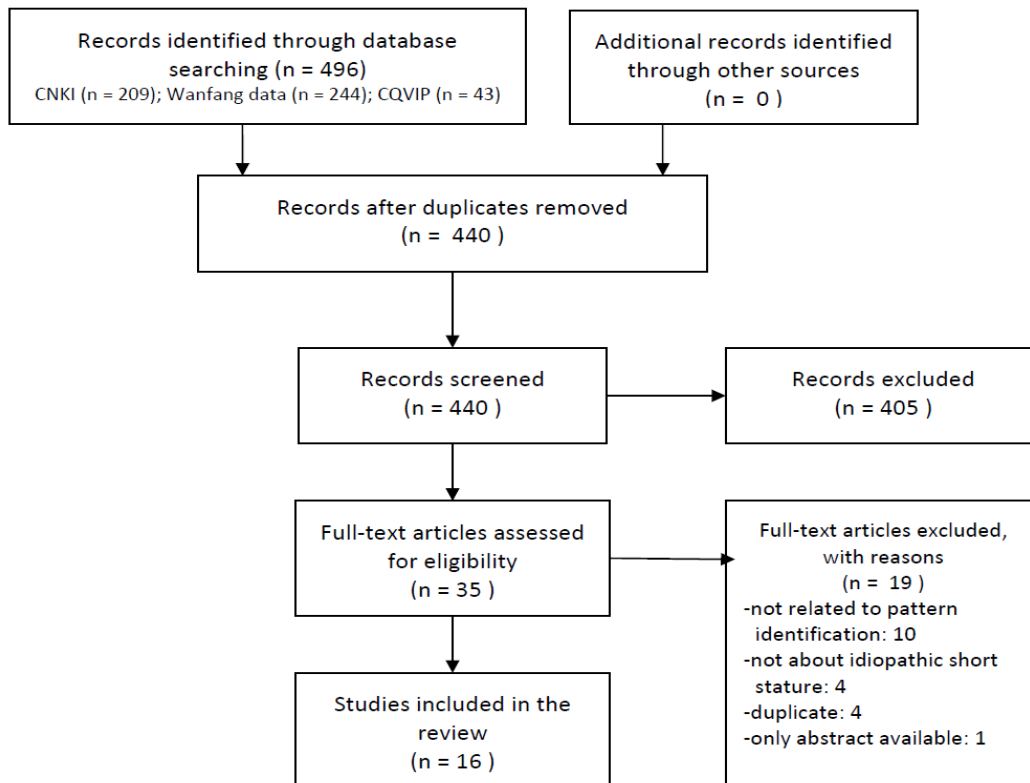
Records identified through database searching (n = 496)
CNKI (n = 209); Wanfang data (n = 244); CQVIP (n = 43)

Additional records identified through other sources
(n = 0 )

Records after duplicates removed
(n = 440 )

Records screened
(n = 440 )

Records excluded
(n = 405 )

Full-text articles assessed for eligibility
(n = 35 )

Full-text articles excluded, with reasons
(n = 19 )
-not related to pattern identification: 10
-not about idiopathic short stature: 4
-duplicate: 4
-only abstract available: 1

Studies included in the review
(n = 16 )